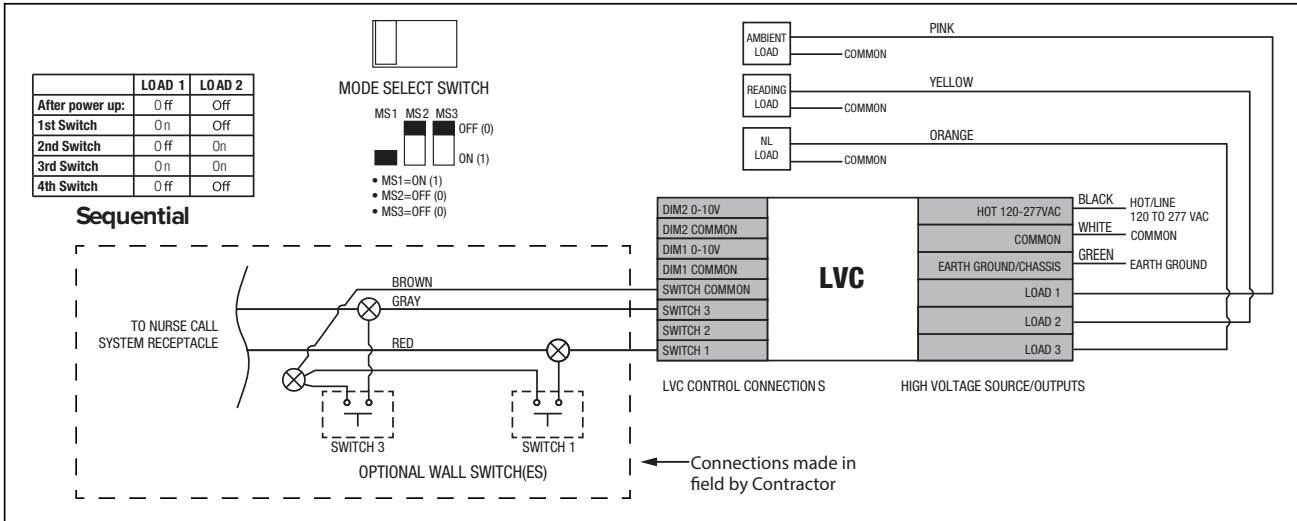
| | LOAD 1 | LOAD 2 |
|---|---|---|
| After power up: | Off | Off |
| 1st Switch | On | Off |
| 2nd Switch | Off | On |
| 3rd Switch | On | On |
| 4th Switch | Off | Off |

Sequential

MODE SELECT SWITCH

MS1 MS2 MS3

OFF (0)

ON (1)

• MS1=ON (1)
• MS2=OFF (0)
• MS3=OFF (0)

AMBIENT LOAD

COMMON

PINK

READING LOAD

COMMON

YELLOW

NL LOAD

COMMON

ORANGE

DIM2 0-10V
DIM2 COMMON
DIM1 0-10V
DIM1 COMMON
SWITCH COMMON
SWITCH 3
SWITCH 2
SWITCH 1

LVC

HOT 120-277VAC
COMMON
EARTH GROUND/CHASSIS
LOAD 1
LOAD 2
LOAD 3

BLACK HOT/LINE 120 TO 277 VAC
WHITE COMMON
GREEN EARTH GROUND

TO NURSE CALL SYSTEM RECEPTACLE

BROWN

GRAY

RED

SWITCH 3

SWITCH 1

OPTIONAL WALL SWITCH(ES)

LVC CONTROL CONNECTIONS

HIGH VOLTAGE SOURCE/OUTPUTS

Connections made in field by Contractor